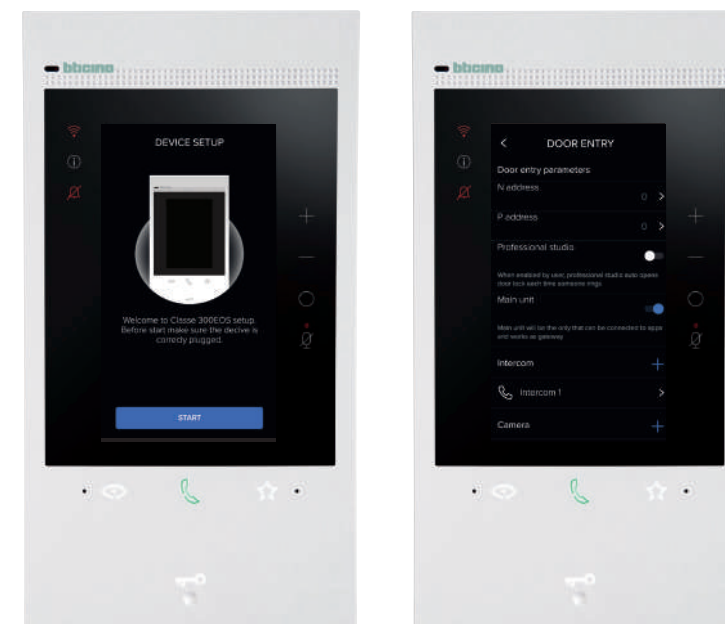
bticino

DEVICE SETUP

Welcome to Classe 300EOS setup. Before start make sure the device is correctly plugged.

START

bticino

DOOR ENTRY

Door entry parameters

N address 0 >

P address 0 >

Professional studio

When enabled by user, professional studio auto opens door lock each time someone rings.

Main unit

Main unit will be the only that can be connected to app and works as gateway

Intercom +

Intercom 1 >

Camera +